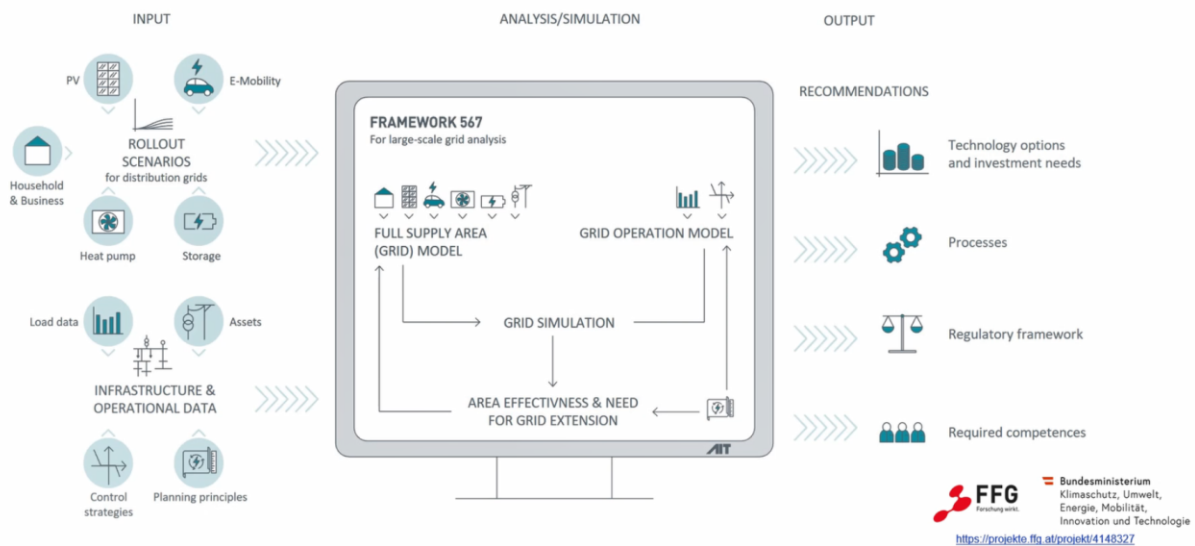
INPUT

PV

E-Mobility

Household & Business

ROLLOUT SCENARIOS for distribution grids

Heat pump

Storage

Load data

Assets

INFRASTRUCTURE & OPERATIONAL DATA

Control strategies

Planning principles

ANALYSIS/SIMULATION

FRAMEWORK 567
For large-scale grid analysis

FULL SUPPLY AREA (GRID) MODEL

GRID OPERATION MODEL

GRID SIMULATION

AREA EFFECTIVNESS & NEED FOR GRID EXTENSION

AIT

OUTPUT

RECOMMENDATIONS

Technology options and investment needs

Processes

Regulatory framework

Required competences

FFG Forschung wirkt.

Bundesministerium Klimaschutz, Umwelt, Energie, Mobilität, Innovation und Technologie

https://projekte.ffg.at/projekt/4148327